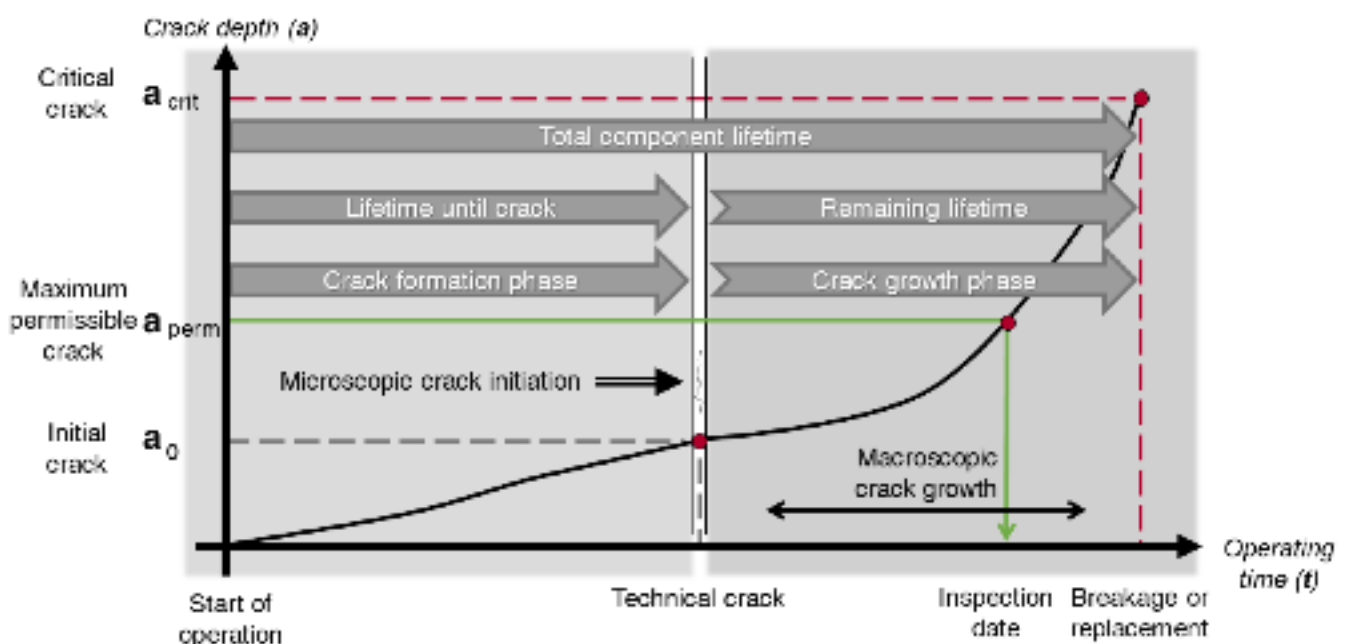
Crack depth (a)

Critical crack $a_{crit}$

Total component lifetime

Lifetime until crack

Remaining lifetime

Crack formation phase

Crack growth phase

Maximum permissible crack $a_{perm}$

Microscopic crack initiation

Initial crack $a_0$

Macroscopic crack growth

Operating time (t)

Start of operation

Technical crack

Inspection date

Breakage or replacement